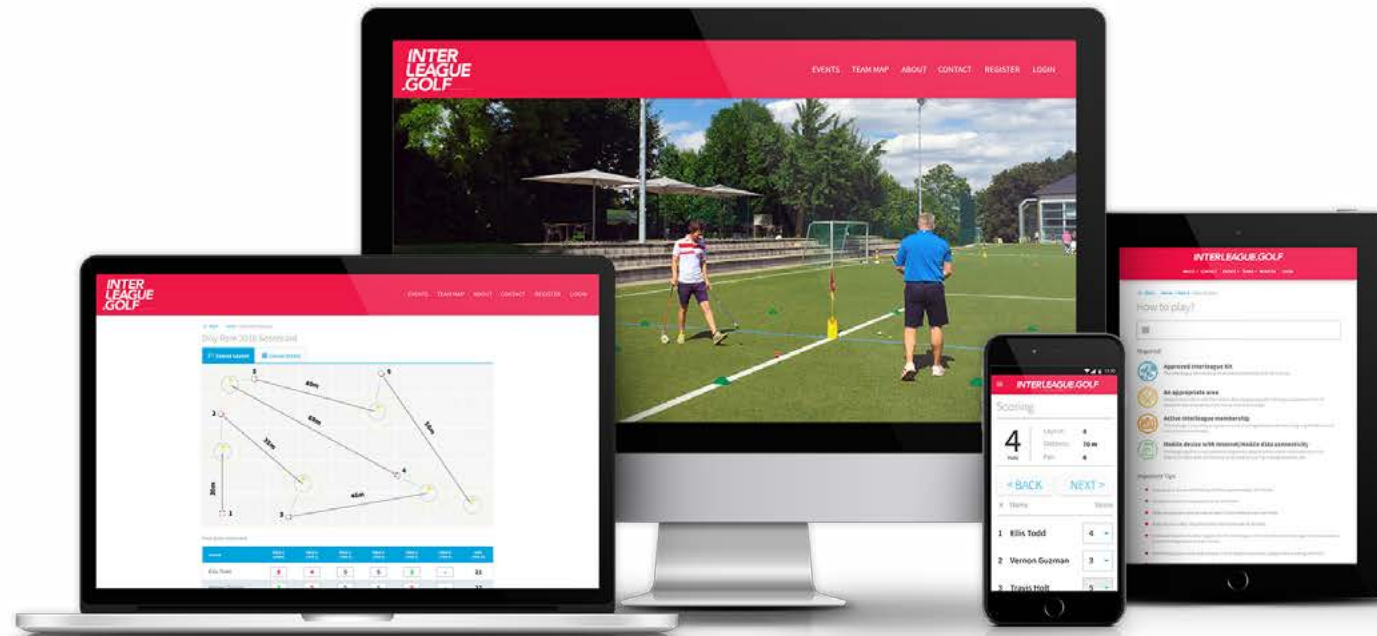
INTER LEAGUE .GOLF

EVENTS TEAM MAP ABOUT CONTACT REGISTER LOGIN

INTER LEAGUE .GOLF

EVENTS TEAM MAP ABOUT CONTACT REGISTER LOGIN

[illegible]

Dog Park 2016 Scorecard

Course Layout Course Details

5

40m

6

65m

3

35m

4

35m

40m

30m

2

1

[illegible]

| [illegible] | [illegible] | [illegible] | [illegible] | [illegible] | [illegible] | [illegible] | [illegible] |
|---|---|---|---|---|---|---|---|
| Elis Todd | 8 | 4 | 5 | 5 | 3 | - | 31 |

INTERLEAGUE.GOLF

Scoring

4
Hole

Layout: 4
Distance: 70 m
Par: 4

< BACK NEXT >

# Name Score

1 Elis Todd 4

2 Vernon Guzman 3

3 Travis Holt 5

INTERLEAGUE.GOLF

How to play?

Required

Approved Interleague kit

An appropriate area

Active Interleague membership

Mobile device with internet/mobile data connectivity

Important Tips